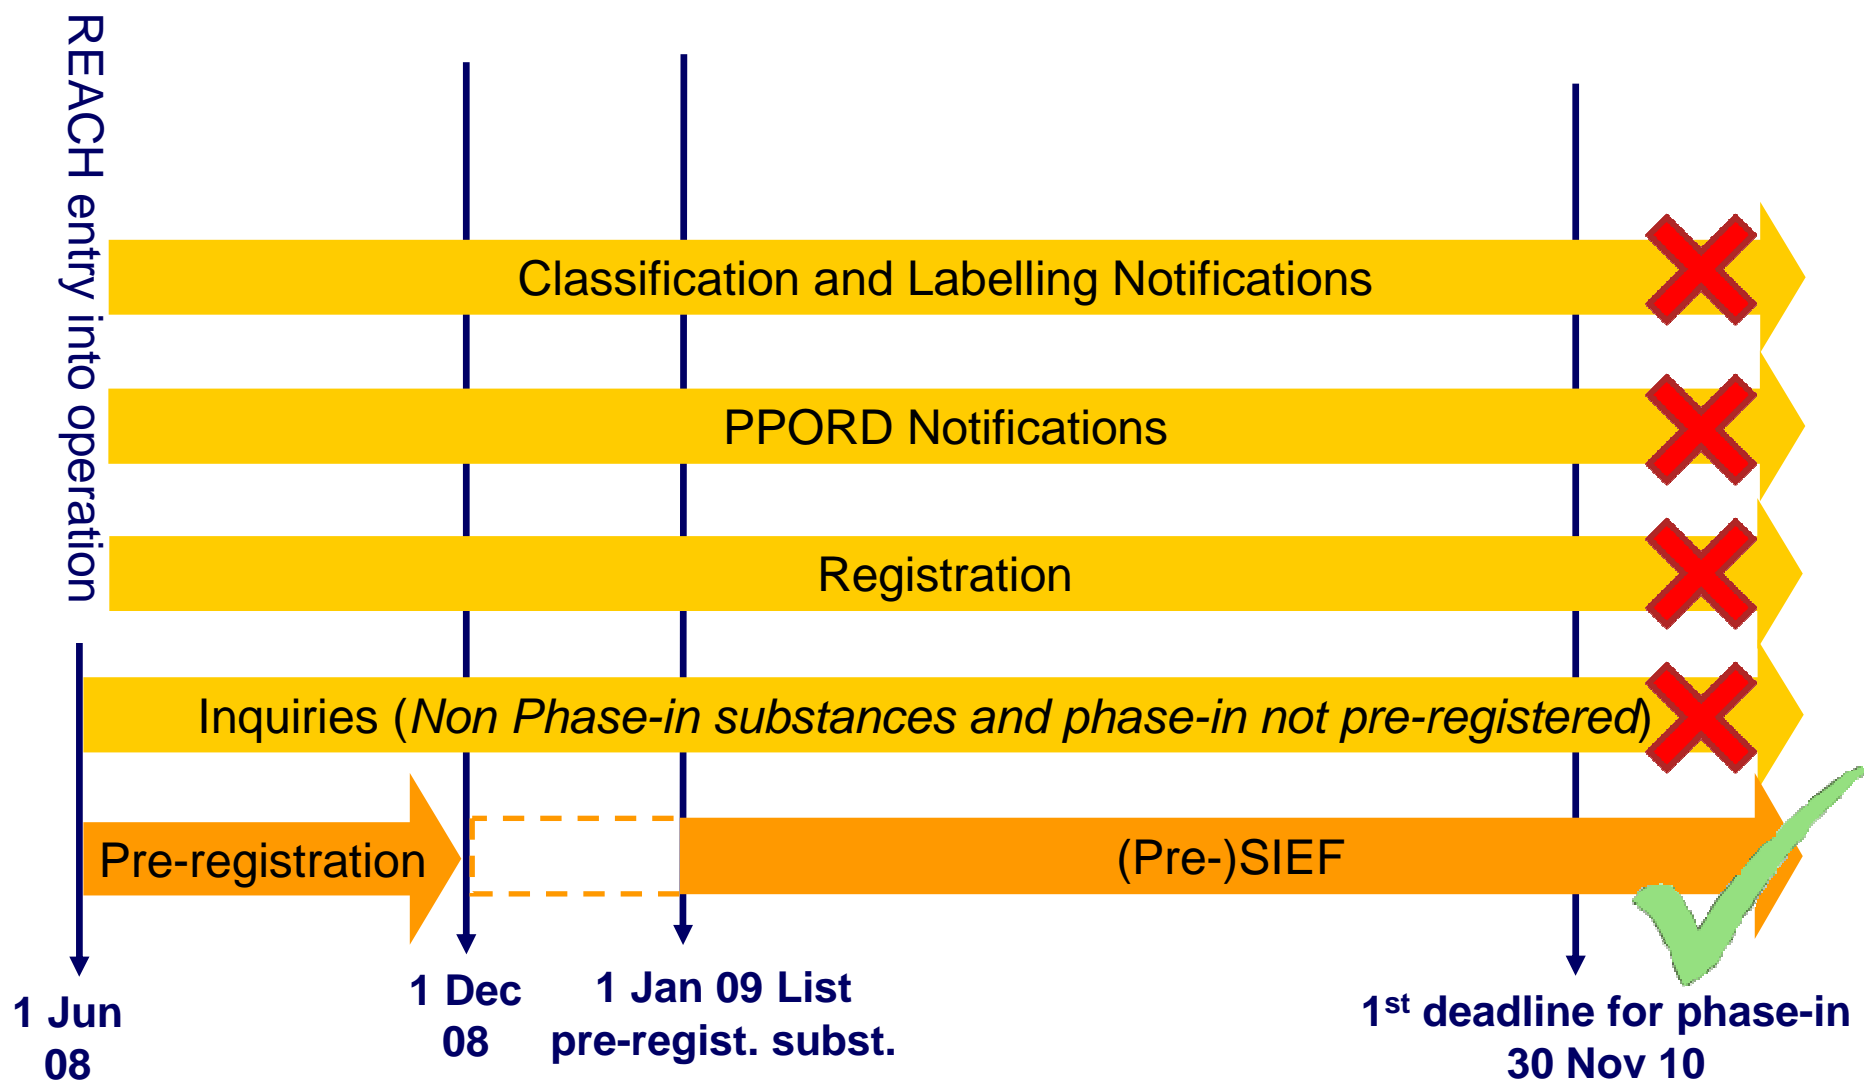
REACH entry into operation

Classification and Labelling Notifications

PPORD Notifications

Registration

Inquiries (*Non Phase-in substances and phase-in not pre-registered*)

Pre-registration

(Pre-)SIEF

1 Jun 08

1 Dec 08

1 Jan 09 List pre-regist. subst.

1$^{st}$ deadline for phase-in 30 Nov 10